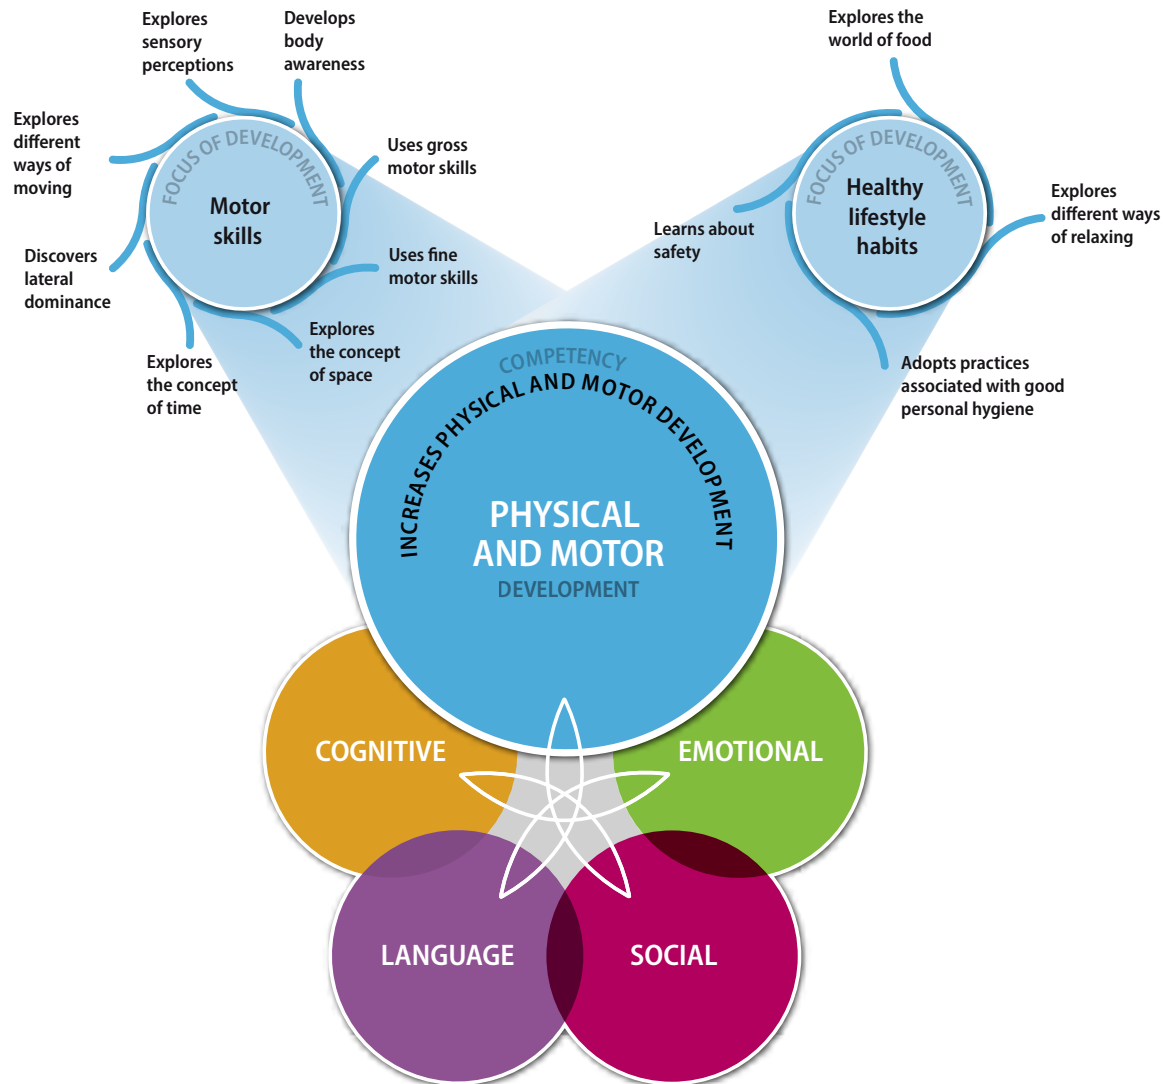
Explores sensory perceptions

Develops body awareness

Explores different ways of moving

FOCUS OF DEVELOPMENT

Motor skills

Uses gross motor skills

Discovers lateral dominance

Uses fine motor skills

Explores the concept of space

Explores the concept of time

Explores the world of food

FOCUS OF DEVELOPMENT

Healthy lifestyle habits

Explores different ways of relaxing

Learns about safety

Adopts practices associated with good personal hygiene

COMPETENCY

INCREASES PHYSICAL AND MOTOR DEVELOPMENT

PHYSICAL AND MOTOR DEVELOPMENT

COGNITIVE

EMOTIONAL

LANGUAGE

SOCIAL